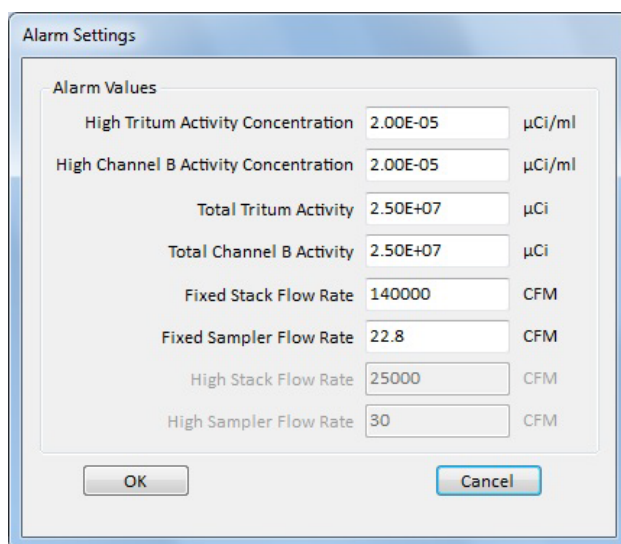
Alarm Settings

Alarm Values

| | | |
|---|---|---|
| High Tritum Activity Concentration | 2.00E-05 | µCi/ml |
| High Channel B Activity Concentration | 2.00E-05 | µCi/ml |
| Total Tritum Activity | 2.50E+07 | µCi |
| Total Channel B Activity | 2.50E+07 | µCi |
| Fixed Stack Flow Rate | 140000 | CFM |
| Fixed Sampler Flow Rate | 22.8 | CFM |
| High Stack Flow Rate | 25000 | CFM |
| High Sampler Flow Rate | 30 | CFM |

OK

Cancel